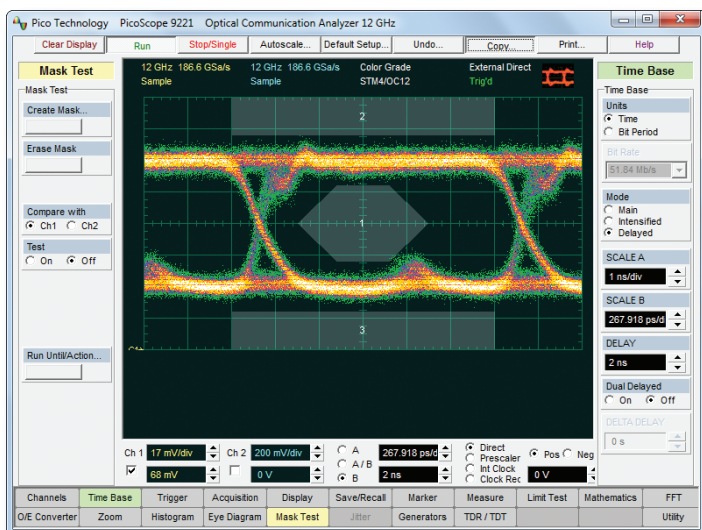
Pico Technology PicoScope 9221 Optical Communication Analyzer 12 GHz

Clear Display | Run | Stop/Single | Autoscale... | Default Setup... | Undo... | Copy... | Print... | Help

Mask Test

Mask Test

Create Mask...

Erase Mask

Compare with
Ch1 Ch2

Test
On Off

Run Until/Action...

12 GHz 186.6 GSa/s
Sample

12 GHz 186.6 GSa/s
Sample

Color Grade
STM4/OC12

External Direct
Trig'd

2

1

3

C1A

Time Base

Time Base

Units
Time
Bit Period

Bit Rate
51.84 Mb/s

Mode
Main
Intensified
Delayed

SCALE A
1 ns/div

SCALE B
267.918 ps/d

DELAY
2 ns

Dual Delayed
On Off

DELTA DELAY
0 s

Ch 1 17 mV/div
68 mV

Ch 2 200 mV/div
0 V

A
A / B
B

267.918 ps/d
2 ns

Direct
Prescaler
Int Clock
Clock Rec

Pos Neg
0 V

| Channels | Time Base | Trigger | Acquisition | Display | Save/Recall | Marker | Measure | Limit Test | Mathematics | FFT |
|---|---|---|---|---|---|---|---|---|---|---|
| O/E Converter | Zoom | Histogram | Eye Diagram | Mask Test | Jitter | Generators | TDR / TDT | | | Utility |